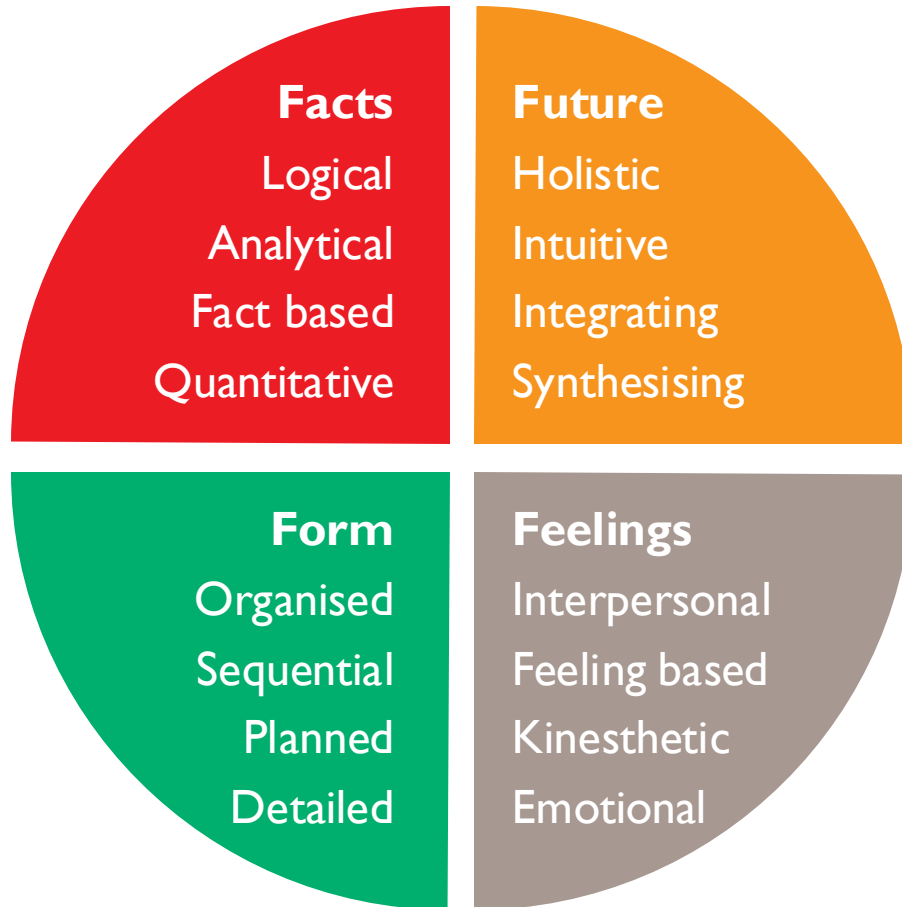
Facts
Logical
Analytical
Fact based
Quantitative

Future
Holistic
Intuitive
Integrating
Synthesising

Form
Organised
Sequential
Planned
Detailed

Feelings
Interpersonal
Feeling based
Kinesthetic
Emotional